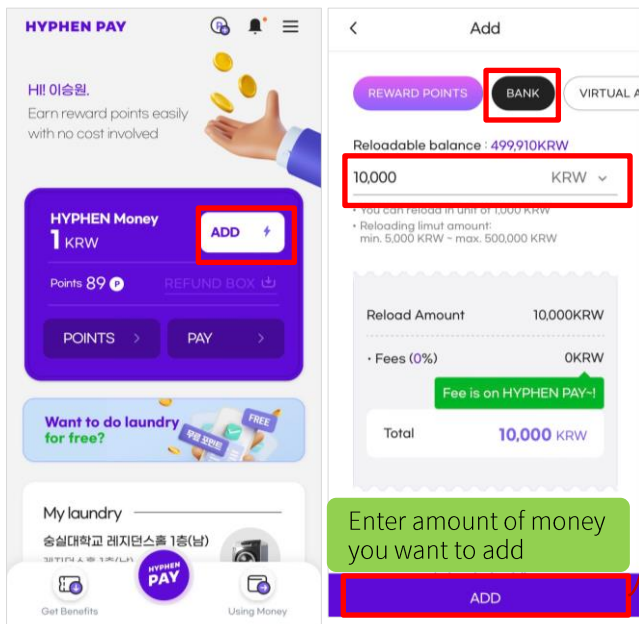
HYPHEN PAY

HI! 이승원.
Earn reward points easily with no cost involved

HYPHEN Money
1 KRW
ADD

Points 89 P
REFUND BOX

POINTS
PAY

Want to do laundry for free?
FREE
무료 포인트

My laundry
숭실대학교 레지던스홀 1층(남)
레지던스홀 1층(남)

HYPHEN PAY
Get Benefits
Using Money

Add

REWARD POINTS
BANK
VIRTUAL A

Reloadable balance : 499,910KRW

10,000
KRW

• You can reload in unit of 1,000 KRW
• Reloading limut amount: min. 5,000 KRW ~ max. 500,000 KRW

Reload Amount 10,000KRW
• Fees (0%) 0KRW
Fee is on HYPHEN PAY~!
Total 10,000 KRW

Enter amount of money you want to add

ADD